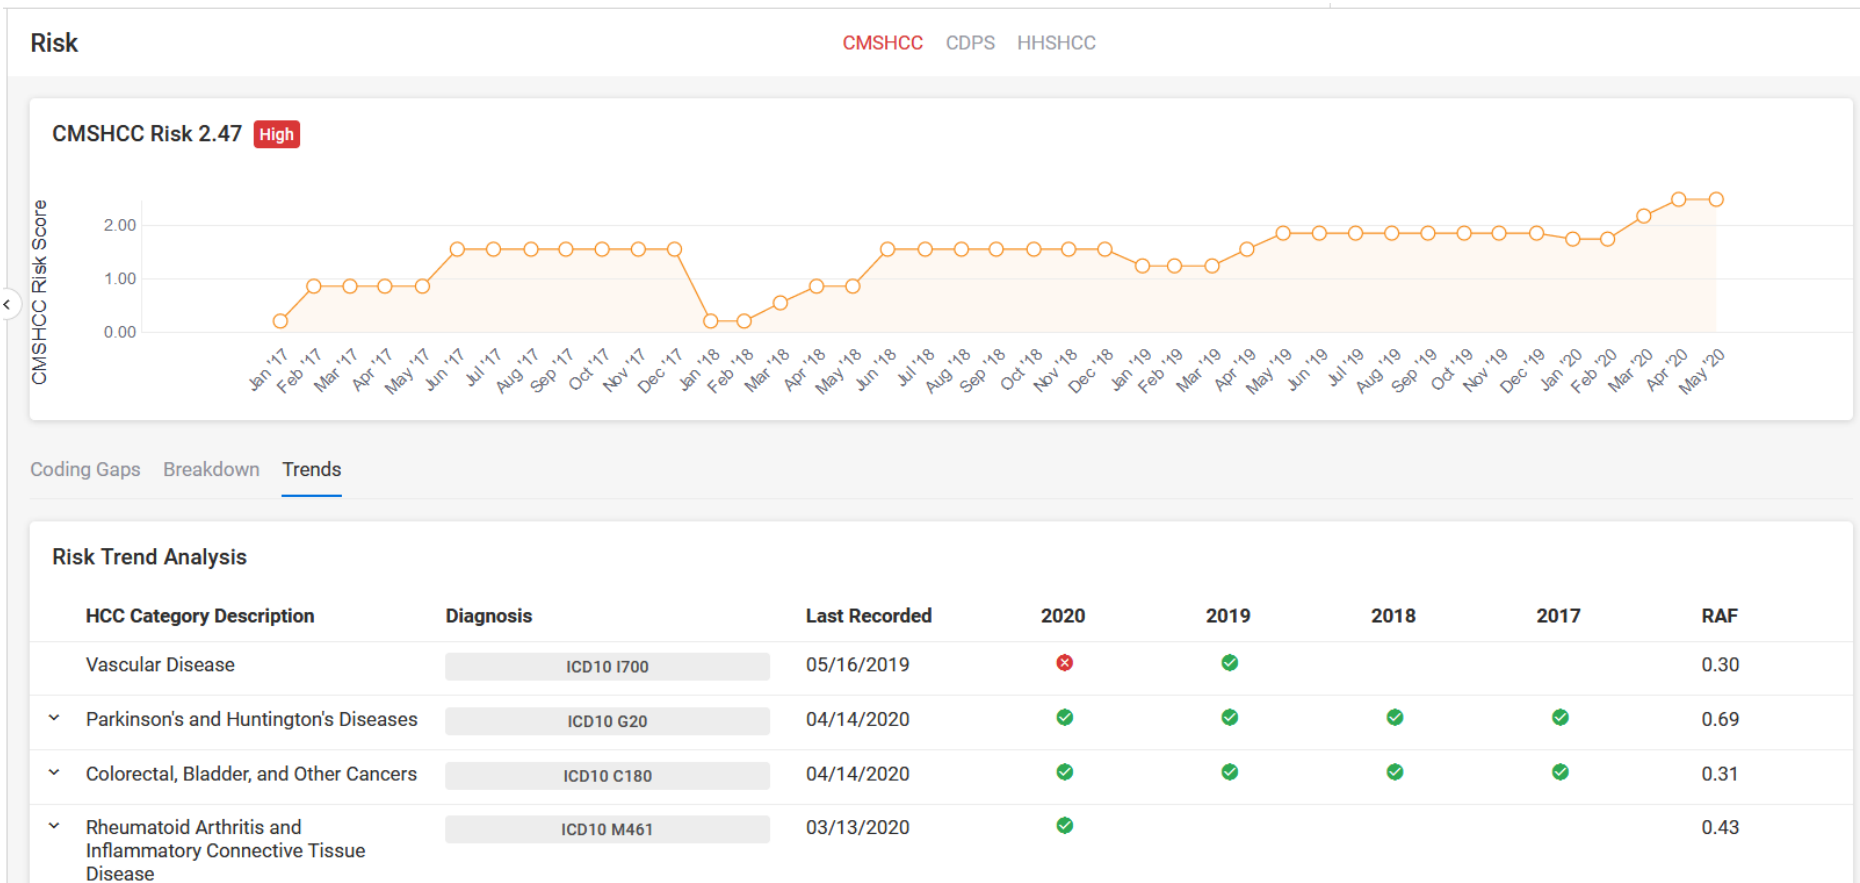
Risk

CMSHCC CDPS HHSHCC

CMSHCC Risk 2.47 High

CMSHCC Risk Score

2.00
1.00
0.00

Jan '17 Feb '17 Mar '17 Apr '17 May '17 Jun '17 Jul '17 Aug '17 Sep '17 Oct '17 Nov '17 Dec '17 Jan '18 Feb '18 Mar '18 Apr '18 May '18 Jun '18 Jul '18 Aug '18 Sep '18 Oct '18 Nov '18 Dec '18 Jan '19 Feb '19 Mar '19 Apr '19 May '19 Jun '19 Jul '19 Aug '19 Sep '19 Oct '19 Nov '19 Dec '19 Jan '20 Feb '20 Mar '20 Apr '20 May '20

Coding Gaps Breakdown Trends

Risk Trend Analysis

| HCC Category Description | Diagnosis | Last Recorded | 2020 | 2019 | 2018 | 2017 | RAF |
|---|---|---|---|---|---|---|---|
| Vascular Disease | ICD10 I700 | 05/16/2019 | | | | | 0.30 |
| Parkinson's and Huntington's Diseases | ICD10 G20 | 04/14/2020 | | | | | 0.69 |
| Colorectal, Bladder, and Other Cancers | ICD10 C180 | 04/14/2020 | | | | | 0.31 |
| Rheumatoid Arthritis and Inflammatory Connective Tissue Disease | ICD10 M461 | 03/13/2020 | | | | | 0.43 |